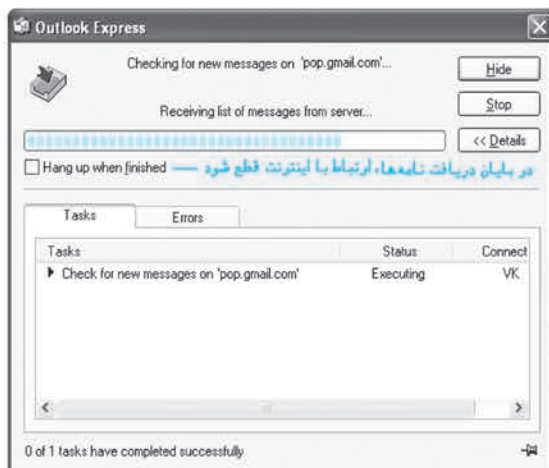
Outlook Express

Checking for new messages on 'pop.gmail.com'...

Hide

Receiving list of messages from server...

Stop

<< Details

Hang up when finished

در پایان دریافت نامه‌ها، ارتباط با اینترنت قطع شود

Tasks

Errors

| Tasks | Status | Connect |
|---|---|---|
| ▶ Check for new messages on 'pop.gmail.com' | Executing | VK |

0 of 1 tasks have completed successfully